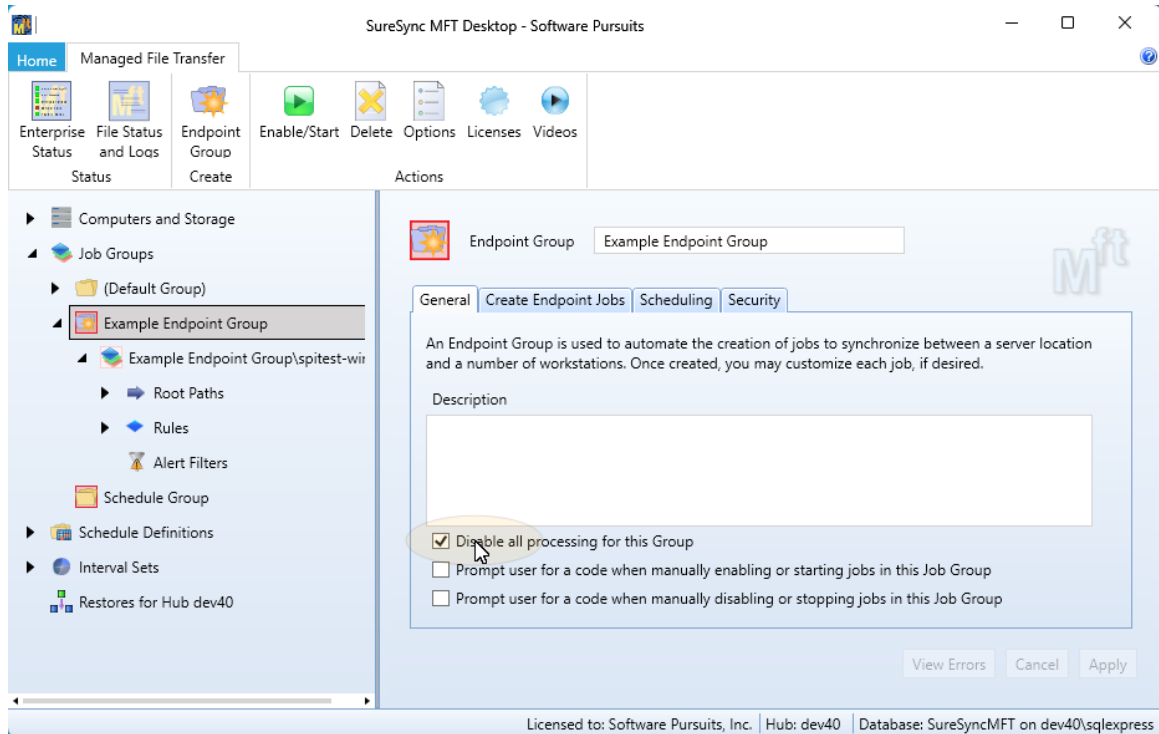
SureSync MFT Desktop - Software Pursuits

Home | Managed File Transfer

Enterprise Status | File Status and Logs | Endpoint Group | Enable/Start | Delete | Options | Licenses | Videos

Status | Create | Actions

Computers and Storage
Job Groups
(Default Group)
Example Endpoint Group
Example Endpoint Group\spitest-wi
Root Paths
Rules
Alert Filters
Schedule Group
Schedule Definitions
Interval Sets
Restores for Hub dev40

Endpoint Group | Example Endpoint Group

General | Create Endpoint Jobs | Scheduling | Security

An Endpoint Group is used to automate the creation of jobs to synchronize between a server location and a number of workstations. Once created, you may customize each job, if desired.

Description

Disable all processing for this Group
Prompt user for a code when manually enabling or starting jobs in this Job Group
Prompt user for a code when manually disabling or stopping jobs in this Job Group

View Errors | Cancel | Apply

Licensed to: Software Pursuits, Inc. | Hub: dev40 | Database: SureSyncMFT on dev40\sqlexpress